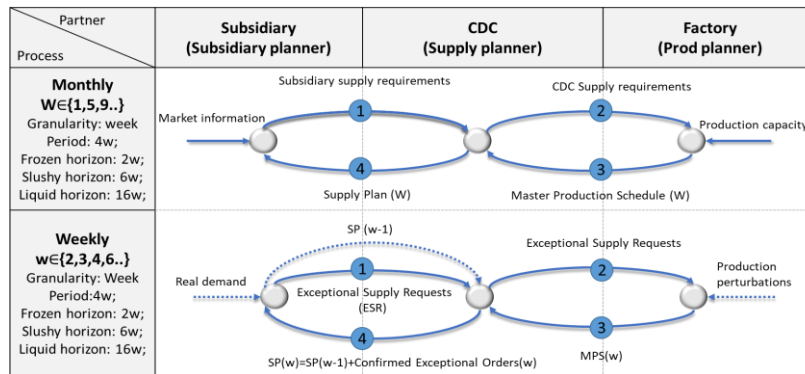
| Partner / Process | Subsidiary (Subsidiary planner) | CDC (Supply planner) | Factory (Prod planner) |
|---|---|---|---|
| **Monthly** W∈{1,5,9..} Granularity: week Period: 4w; Frozen horizon: 2w; Slushy horizon: 6w; Liquid horizon: 16w; | Market information | Subsidiary supply requirements 1 4 Supply Plan (W) | CDC Supply requirements 2 3 Master Production Schedule (W) Production capacity |
| **Weekly** w∈{2,3,4,6..} Granularity: Week Period:4w; Frozen horizon: 2w; Slushy horizon: 6w; Liquid horizon: 16w; | Real demand | SP (w-1) 1 Exceptional Supply Requests (ESR) 4 SP(w)=SP(w-1)+Confirmed Exceptional Orders(w) | Exceptional Supply Requests 2 3 MPS(w) Production perturbations |